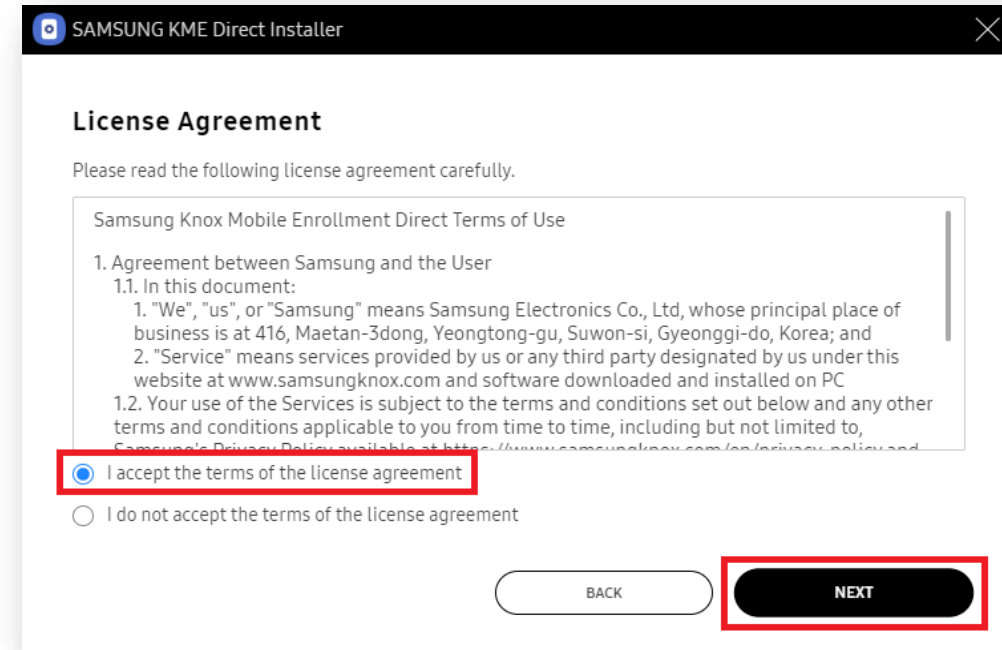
SAMSUNG KME Direct Installer

License Agreement

Please read the following license agreement carefully.

Samsung Knox Mobile Enrollment Direct Terms of Use

1. Agreement between Samsung and the User
1.1. In this document:
1. "We", "us", or "Samsung" means Samsung Electronics Co., Ltd, whose principal place of business is at 416, Maetan-3dong, Yeongtong-gu, Suwon-si, Gyeonggi-do, Korea; and
2. "Service" means services provided by us or any third party designated by us under this website at www.samsungknox.com and software downloaded and installed on PC
1.2. Your use of the Services is subject to the terms and conditions set out below and any other terms and conditions applicable to you from time to time, including but not limited to, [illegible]

I accept the terms of the license agreement

I do not accept the terms of the license agreement

BACK

NEXT